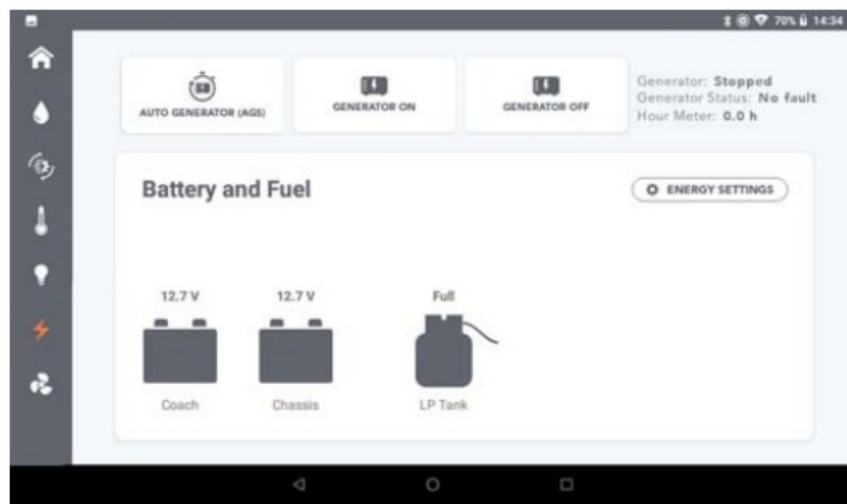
70% 14:34

AUTO GENERATOR (AGS)

GENERATOR ON

GENERATOR OFF

Generator: Stopped
Generator Status: No fault
Hour Meter: 0.0 h

Battery and Fuel

ENERGY SETTINGS

12.7 V
Coach

12.7 V
Chassis

Full
LP Tank